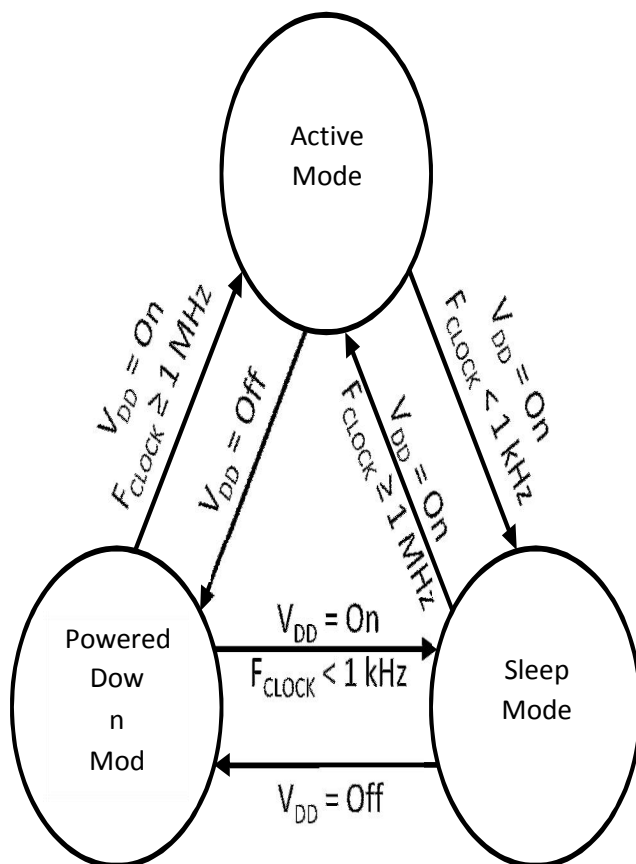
Active Mode

$V_{DD}$ = On
$F_{CLOCK} \geq 1$ MHz

$V_{DD}$ = Off

$V_{DD}$ = On
$F_{CLOCK} \geq 1$ MHz

$V_{DD}$ = On
$F_{CLOCK} < 1$ kHz

Powered Dow n Mod

$V_{DD}$ = On
$F_{CLOCK} < 1$ kHz

$V_{DD}$ = Off

Sleep Mode